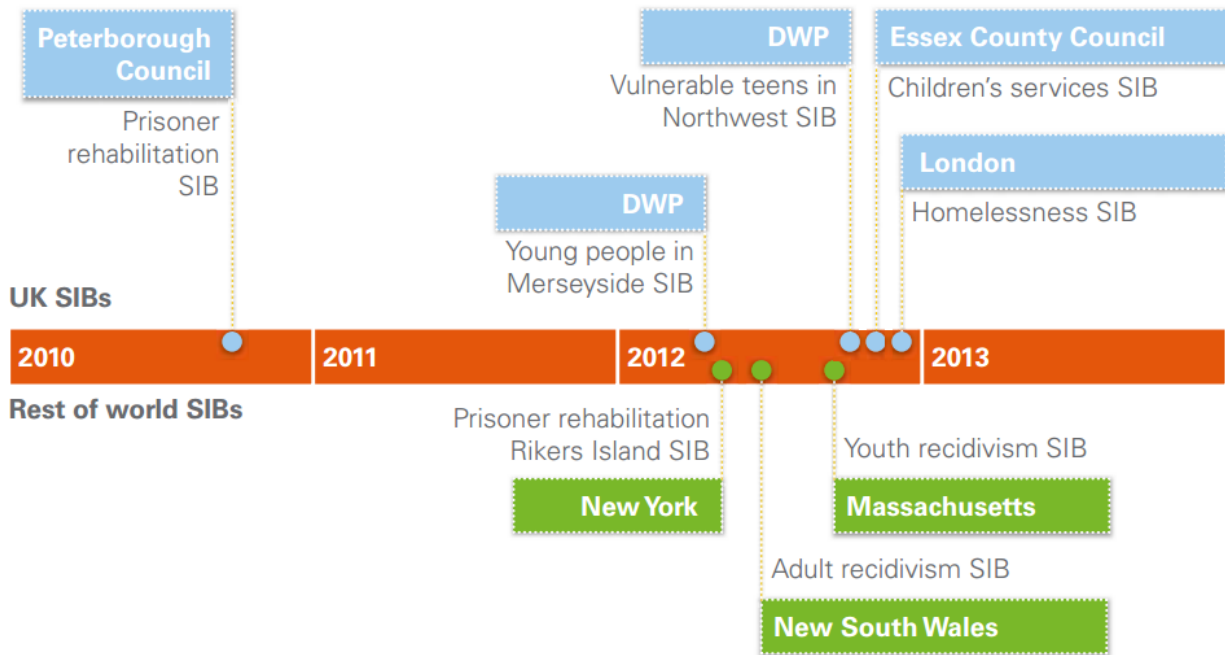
Peterborough Council

Prisoner rehabilitation SIB

DWP

Young people in Merseyside SIB

DWP

Vulnerable teens in Northwest SIB

Essex County Council

Children's services SIB

London

Homelessness SIB

UK SIBs

2010

2011

2012

2013

Rest of world SIBs

Prisoner rehabilitation Rikers Island SIB

New York

Adult recidivism SIB

New South Wales

Youth recidivism SIB

Massachusetts